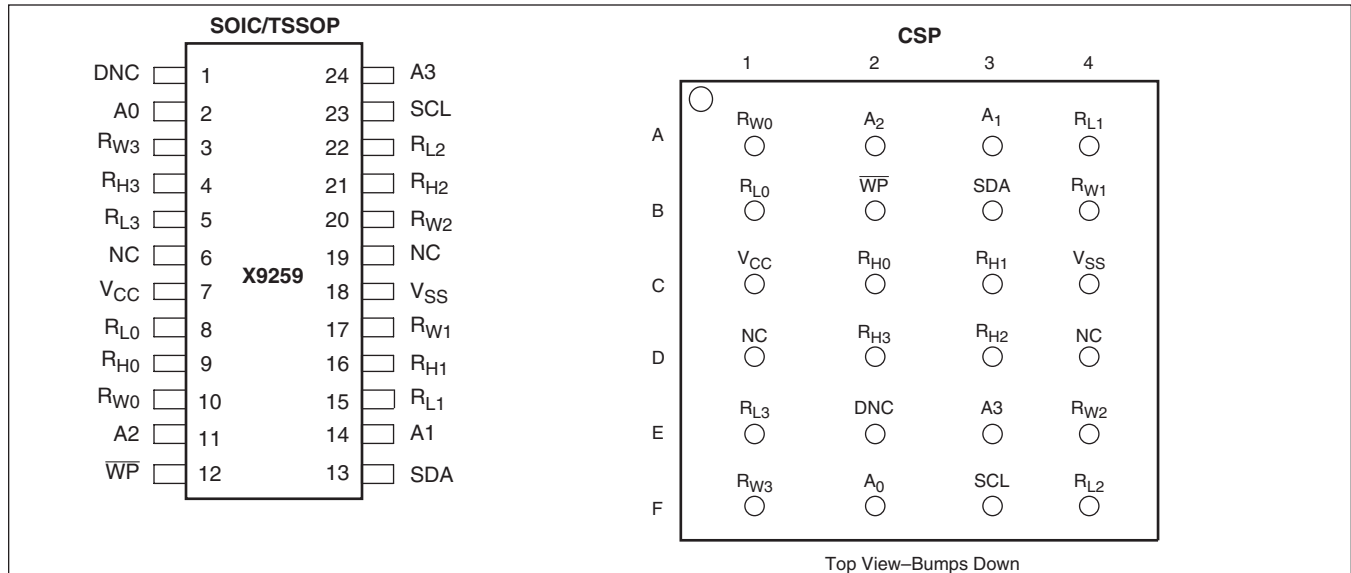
SOIC/TSSOP

| | | | |
|---|---|---|---|
| DNC | 1 | 24 | A3 |
| A0 | 2 | 23 | SCL |
| $R_{W3}$ | 3 | 22 | $R_{L2}$ |
| $R_{H3}$ | 4 | 21 | $R_{H2}$ |
| $R_{L3}$ | 5 | 20 | $R_{W2}$ |
| NC | 6 | 19 | NC |
| $V_{CC}$ | 7 | 18 | $V_{SS}$ |
| $R_{L0}$ | 8 | 17 | $R_{W1}$ |
| $R_{H0}$ | 9 | 16 | $R_{H1}$ |
| $R_{W0}$ | 10 | 15 | $R_{L1}$ |
| A2 | 11 | 14 | A1 |
| $\overline{WP}$ | 12 | 13 | SDA |

X9259

CSP

| | 1 | 2 | 3 | 4 |
|---|---|---|---|---|
| A | $R_{W0}$ | $A_2$ | $A_1$ | $R_{L1}$ |
| B | $R_{L0}$ | $\overline{WP}$ | SDA | $R_{W1}$ |
| C | $V_{CC}$ | $R_{H0}$ | $R_{H1}$ | $V_{SS}$ |
| D | NC | $R_{H3}$ | $R_{H2}$ | NC |
| E | $R_{L3}$ | DNC | A3 | $R_{W2}$ |
| F | $R_{W3}$ | $A_0$ | SCL | $R_{L2}$ |

Top View–Bumps Down